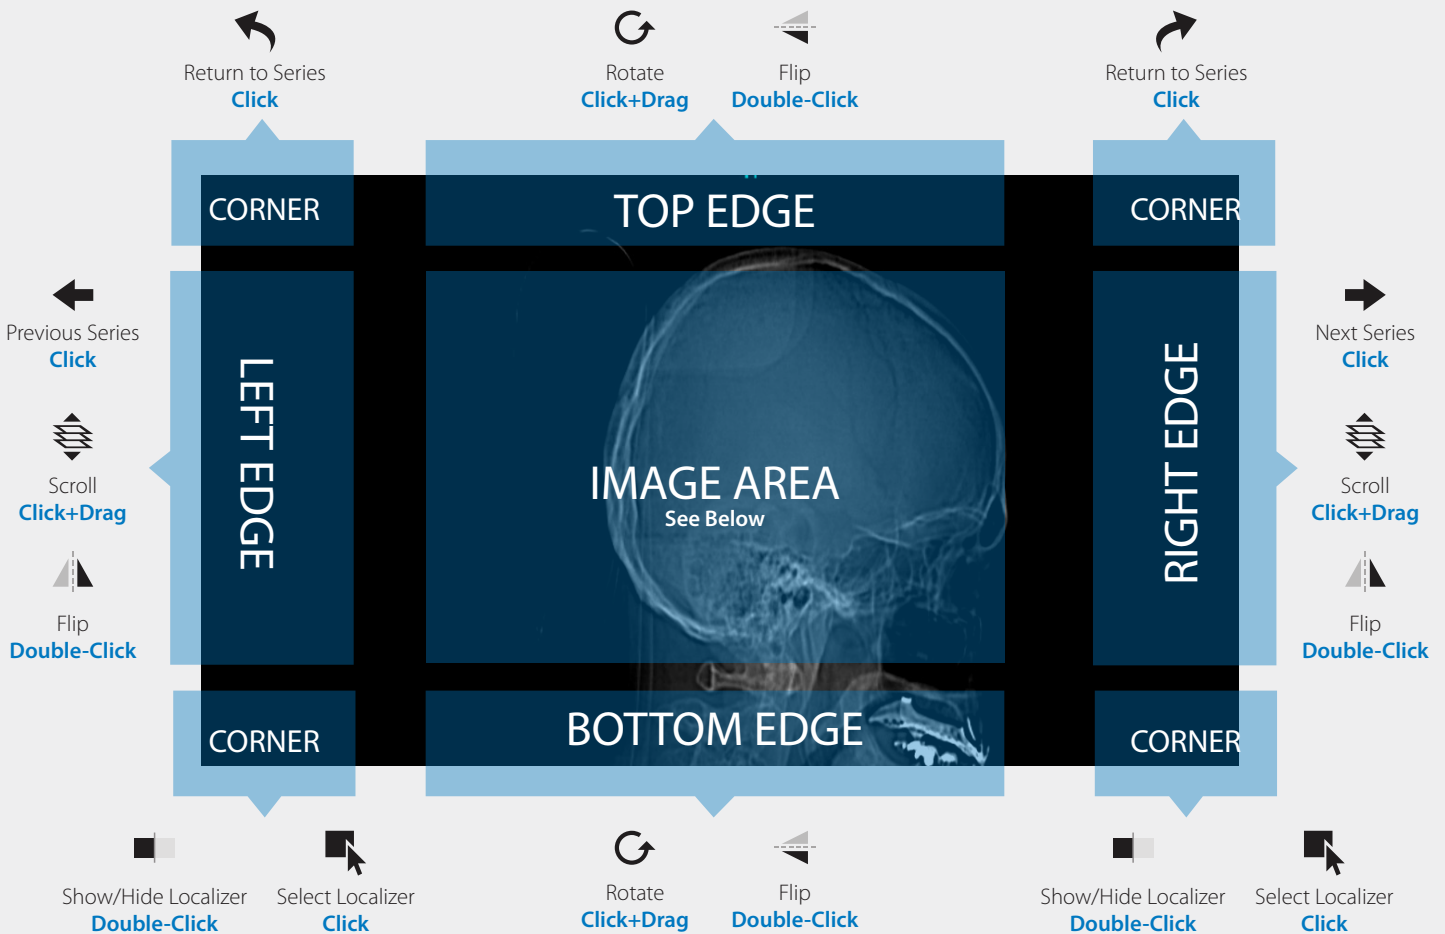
Return to Series
Click

Rotate
Click+Drag

Flip
Double-Click

Return to Series
Click

CORNER

TOP EDGE

CORNER

Previous Series
Click

Scroll
Click+Drag

Flip
Double-Click

LEFT EDGE

IMAGE AREA
See Below

RIGHT EDGE

Next Series
Click

Scroll
Click+Drag

Flip
Double-Click

CORNER

BOTTOM EDGE

CORNER

Show/Hide Localizer
Double-Click

Select Localizer
Click

Rotate
Click+Drag

Flip
Double-Click

Show/Hide Localizer
Double-Click

Select Localizer
Click